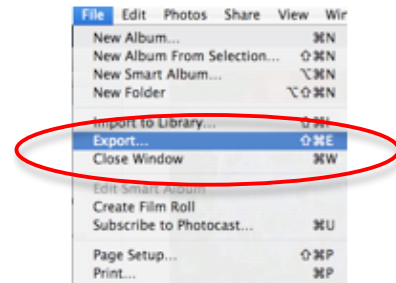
File Edit Photos Share View Wi

New Album... ⌘N
New Album From Selection... ⇧⌘N
New Smart Album... ⌥⌘N
New Folder ⌥⇧⌘N

Import to Library... ⇧⌘I
Export... ⇧⌘E
Close Window ⌘W

Edit Smart Album
Create Film Roll
Subscribe to Photocast... ⌘U

Page Setup... ⇧⌘P
Print... ⌘P